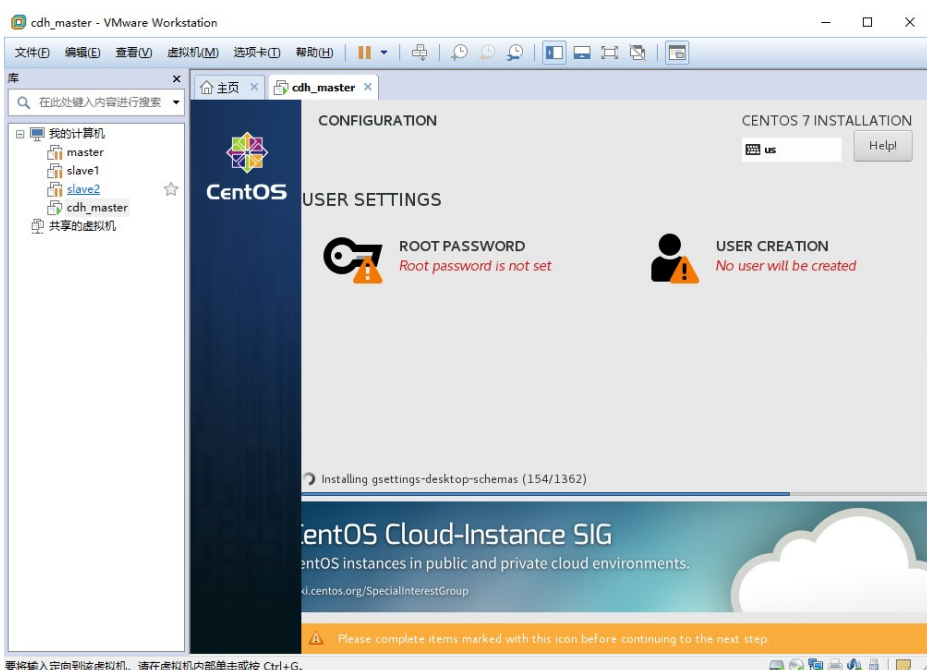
cdh_master - VMware Workstation

文件(F) 编辑(E) 查看(V) 虚拟机(M) 选项卡(T) 帮助(H)

库
在此处键入内容进行搜索
我的计算机
master
slave1
slave2
cdh_master
共享的虚拟机

主页
cdh_master

CentOS

CONFIGURATION

CENTOS 7 INSTALLATION
us
Help!

USER SETTINGS

ROOT PASSWORD
Root password is not set

USER CREATION
No user will be created

Installing gsettings-desktop-schemas (154/1362)

entOS Cloud-Instance SIG
entOS instances in public and private cloud environments.
ki.centos.org/SpecialInterestGroup

Please complete items marked with this icon before continuing to the next step.

要将输入定向到该虚拟机，请在虚拟机内部单击或按 Ctrl+G。